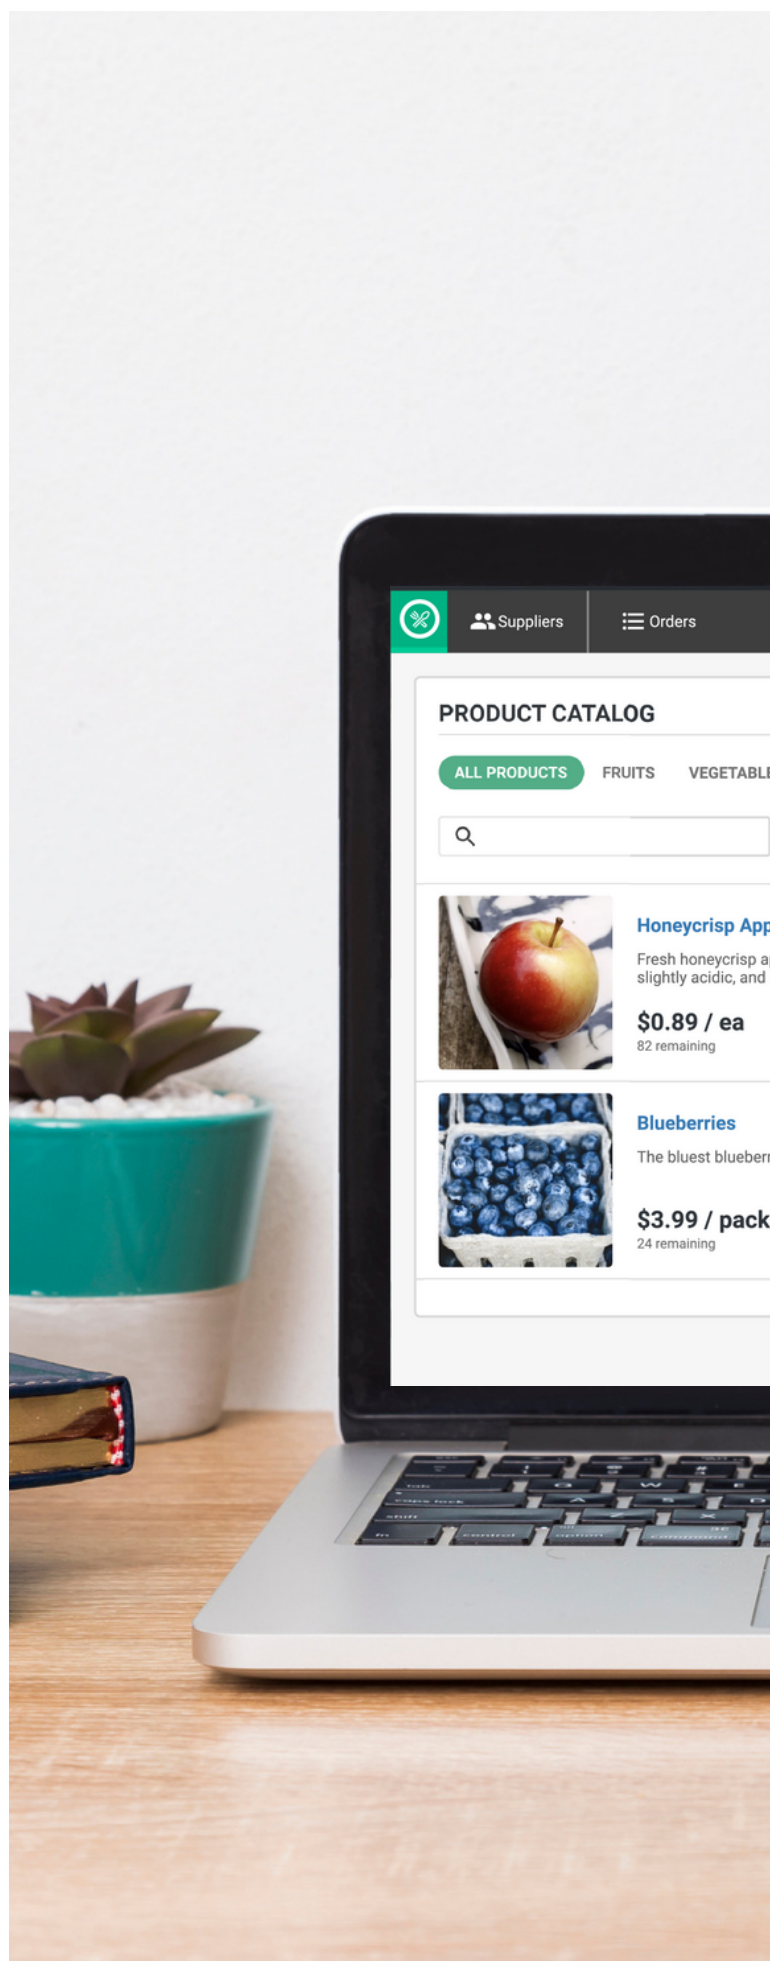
Suppliers

Orders

PRODUCT CATALOG

ALL PRODUCTS

FRUITS

VEGETABL

Honeycrisp App

Fresh honeycrisp a slightly acidic, and

$0.89 / ea

82 remaining

Blueberries

The bluest bluebern

$3.99 / pack

24 remaining